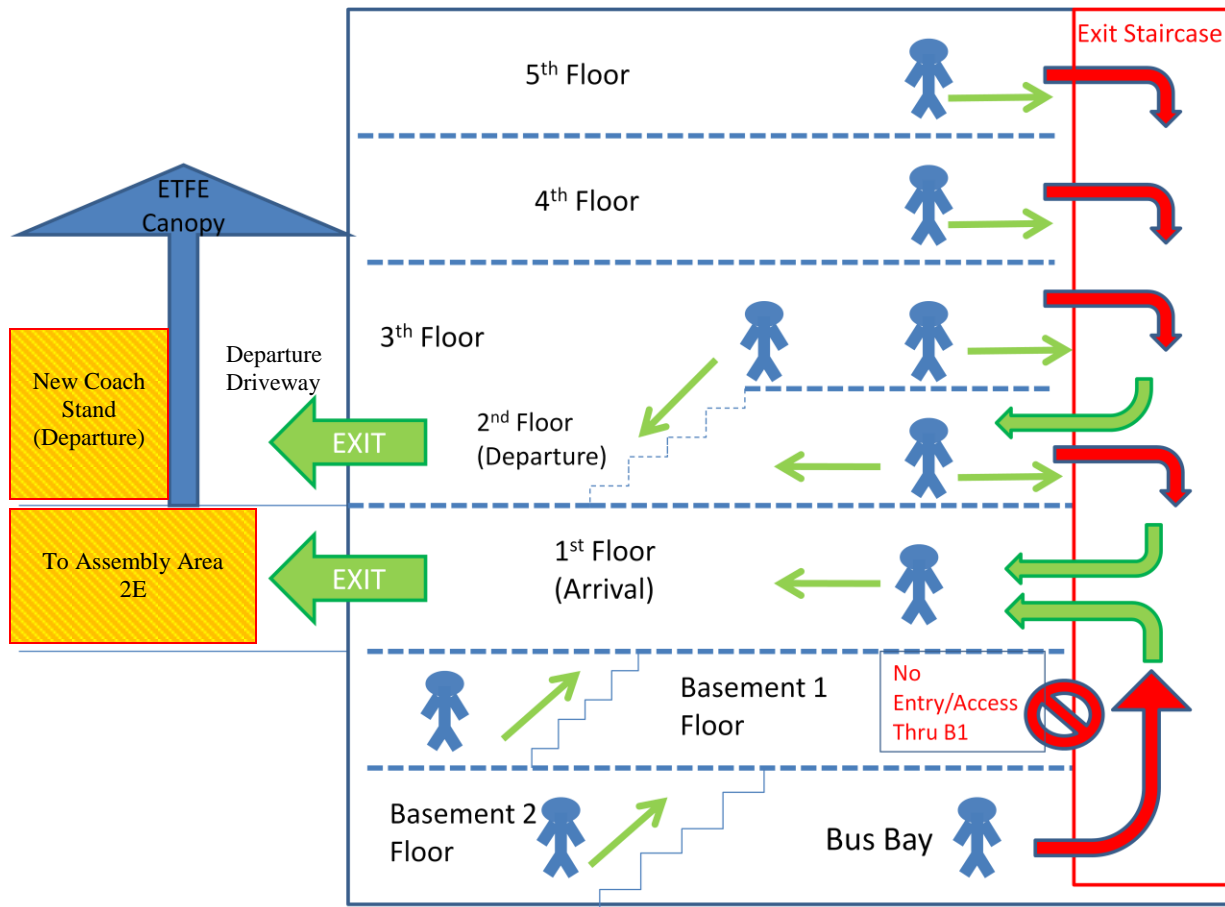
Exit Staircase

$5^{th}$ Floor

ETFE Canopy

$4^{th}$ Floor

$3^{th}$ Floor

New Coach Stand (Departure)

Departure Driveway

EXIT

$2^{nd}$ Floor (Departure)

To Assembly Area 2E

EXIT

$1^{st}$ Floor (Arrival)

Basement 1 Floor

No Entry/Access Thru B1

Basement 2 Floor

Bus Bay